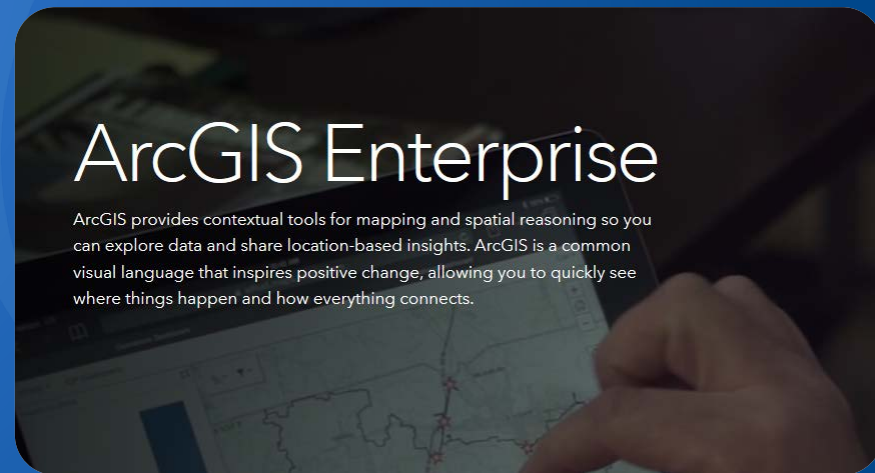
ArcGIS Enterprise

ArcGIS provides contextual tools for mapping and spatial reasoning so you can explore data and share location-based insights. ArcGIS is a common visual language that inspires positive change, allowing you to quickly see where things happen and how everything connects.